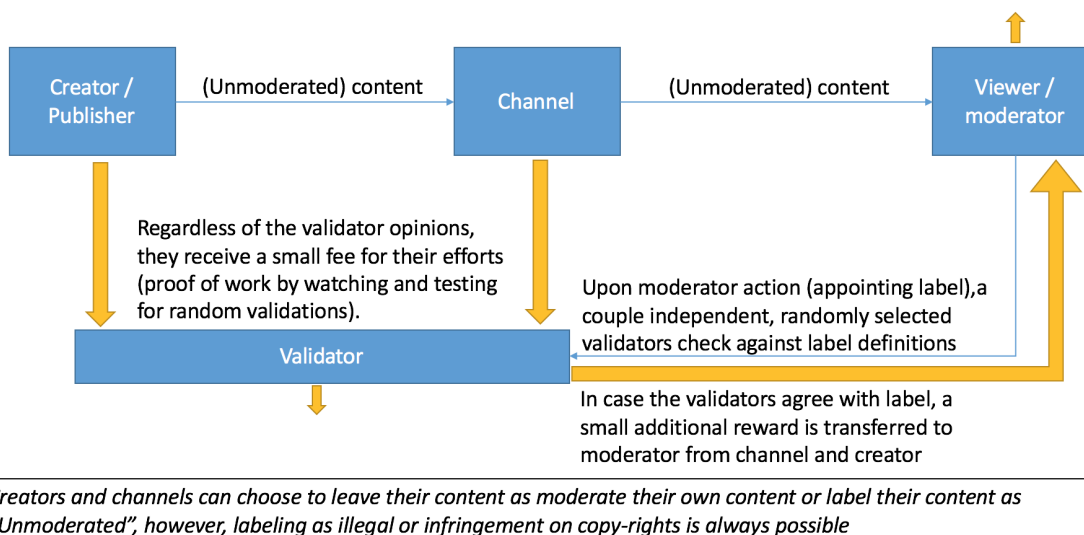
Creator / Publisher

(Unmoderated) content

Channel

(Unmoderated) content

Viewer / moderator

Regardless of the validator opinions, they receive a small fee for their efforts (proof of work by watching and testing for random validations).

Upon moderator action (appointing label),a couple independent, randomly selected validators check against label definitions

Validator

In case the validators agree with label, a small additional reward is transferred to moderator from channel and creator

reators and channels can choose to leave their content as moderate their own content or label their content as Unmoderated", however, labeling as illegal or infringement on copy-rights is always possible